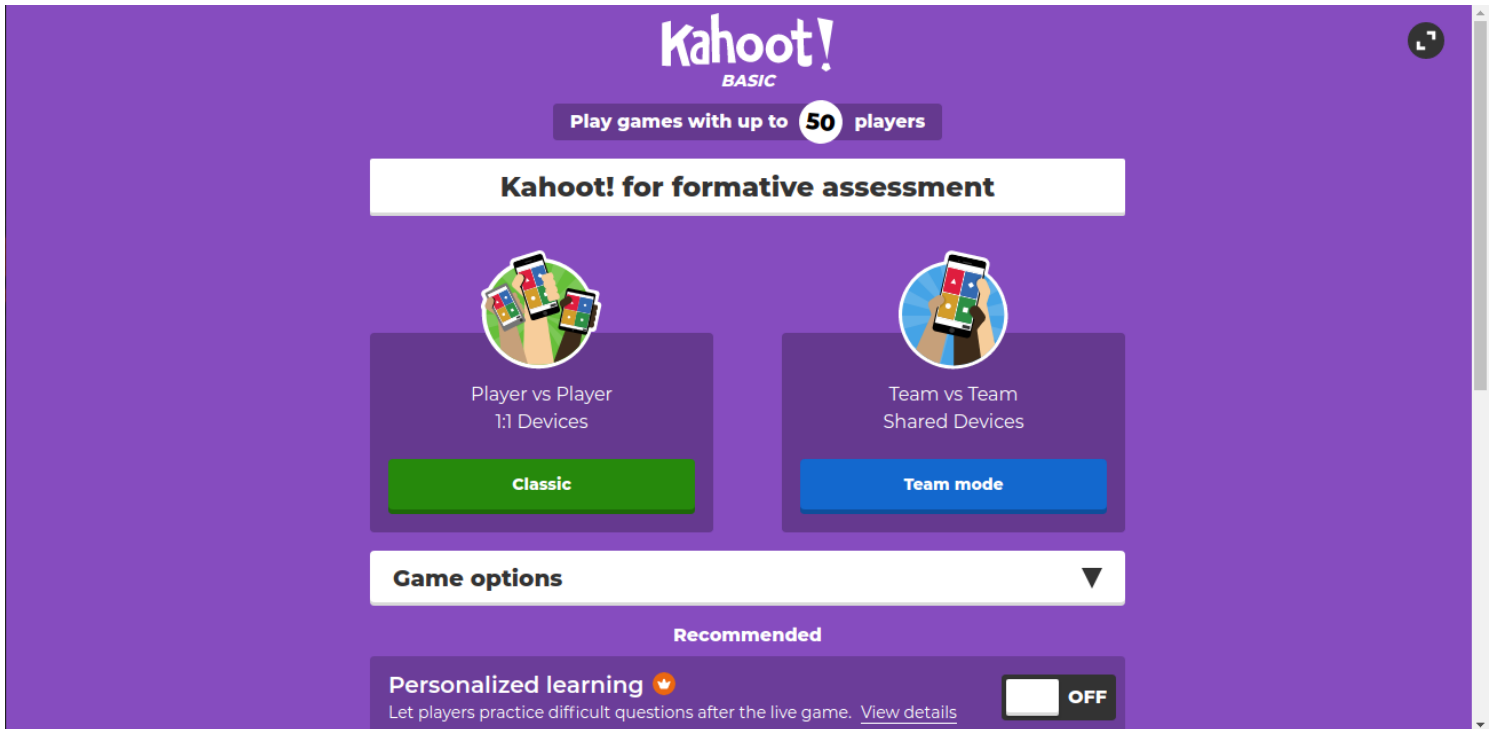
Kahoot!
BASIC

Play games with up to 50 players

Kahoot! for formative assessment

Player vs Player
1:1 Devices

Classic

Team vs Team
Shared Devices

Team mode

Game options

Recommended

Personalized learning

Let players practice difficult questions after the live game. View details

OFF